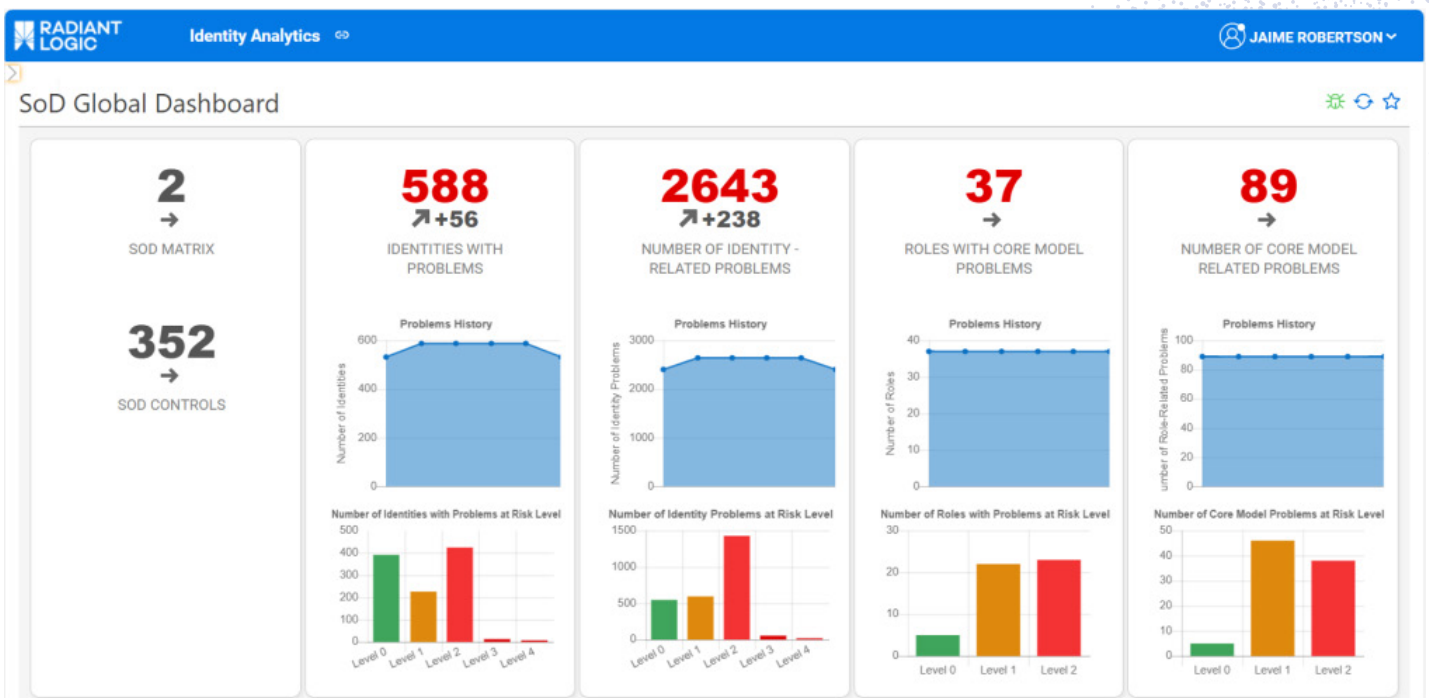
RADIANT LOGIC

Identity Analytics

JAIME ROBERTSON

SoD Global Dashboard

2
SOD MATRIX

352
SOD CONTROLS

588
+56
IDENTITIES WITH PROBLEMS

Problems History
600
400
200
0
Number of Identities

Number of Identities with Problems at Risk Level
500
400
300
200
100
0
Level 0
Level 1
Level 2
Level 3
Level 4

2643
+238
NUMBER OF IDENTITY - RELATED PROBLEMS

Problems History
3000
2000
1000
0
Number of Identity Problems

Number of Identity Problems at Risk Level
1500
1000
500
0
Level 0
Level 1
Level 2
Level 3
Level 4

37
ROLES WITH CORE MODEL PROBLEMS

Problems History
40
30
20
10
0
Number of Roles

Number of Roles with Problems at Risk Level
30
20
10
0
Level 0
Level 1
Level 2

89
NUMBER OF CORE MODEL RELATED PROBLEMS

Problems History
100
80
60
40
20
0
umber of Role-Related Problems

Number of Core Model Problems at Risk Level
50
40
30
20
10
0
Level 0
Level 1
Level 2